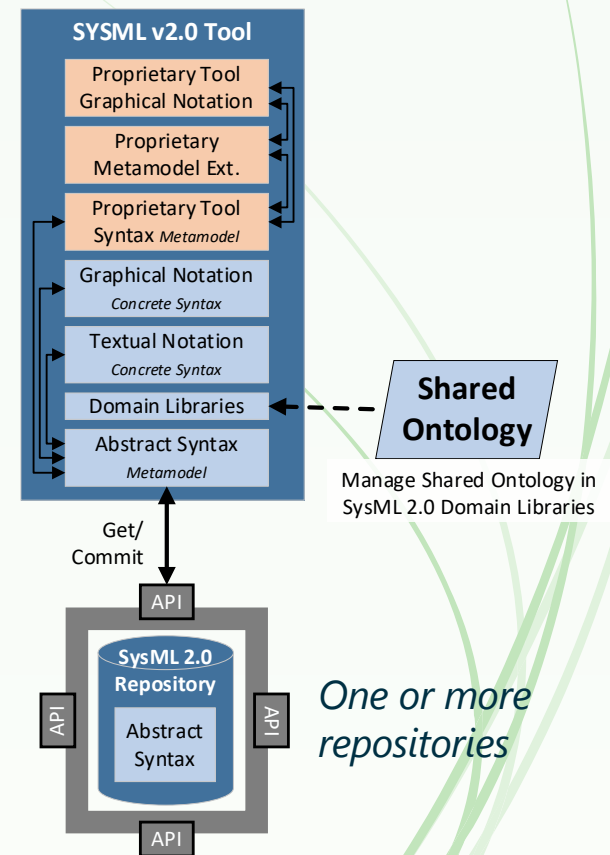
SYSML v2.0 Tool

Proprietary Tool Graphical Notation

Proprietary Metamodel Ext.

Proprietary Tool Syntax *Metamodel*

Graphical Notation *Concrete Syntax*

Textual Notation *Concrete Syntax*

Domain Libraries

Abstract Syntax *Metamodel*

Shared Ontology

Manage Shared Ontology in SysML 2.0 Domain Libraries

Get/ Commit

API

SysML 2.0 Repository

Abstract Syntax

API

API

API

One or more repositories